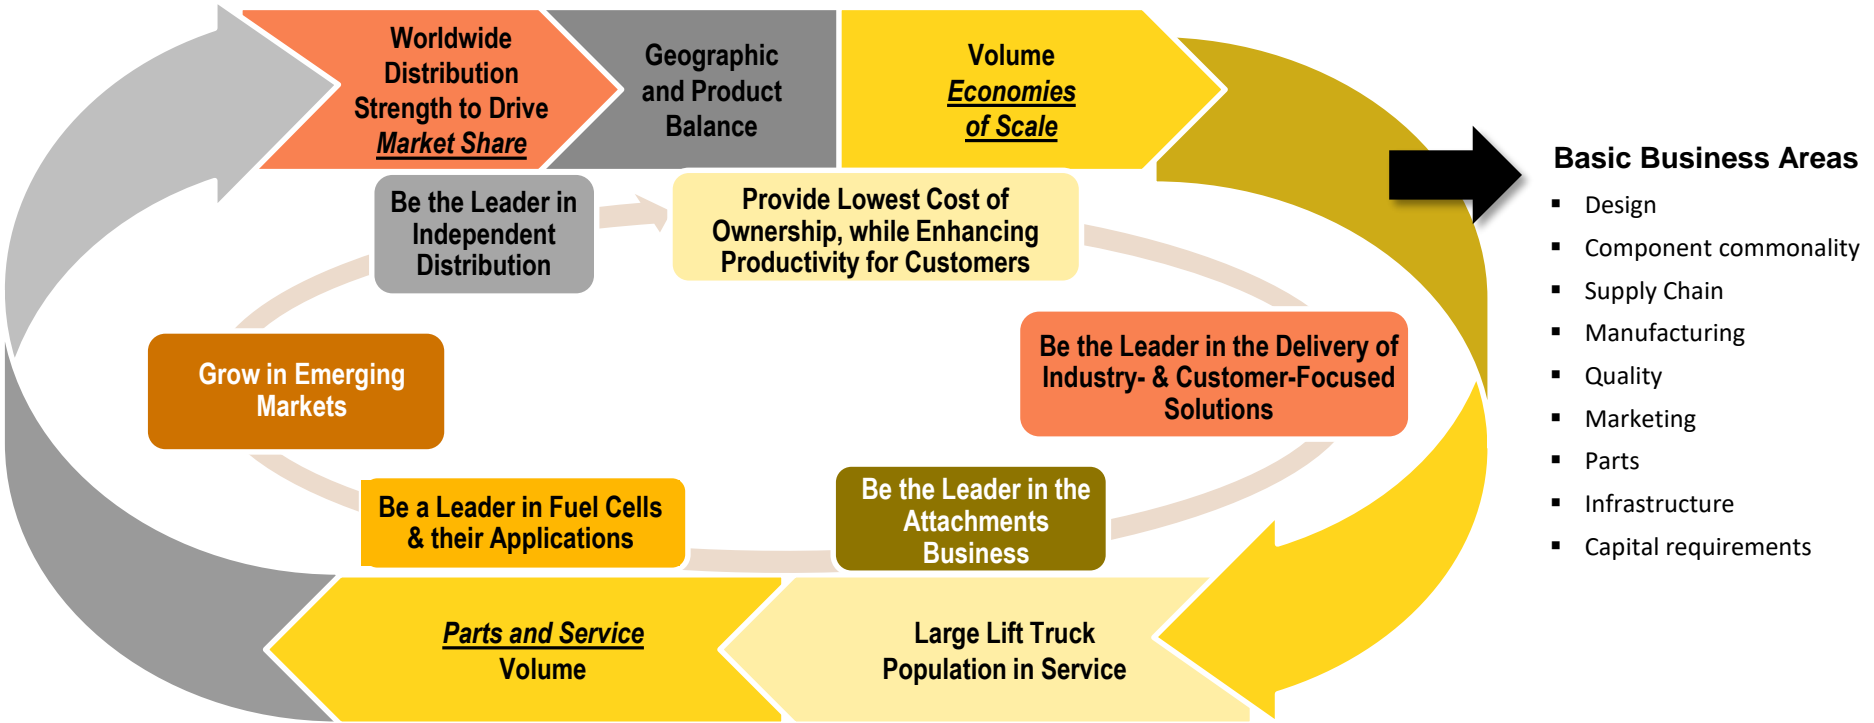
Worldwide Distribution Strength to Drive Market Share

Geographic and Product Balance

Volume Economies of Scale

Be the Leader in Independent Distribution

Provide Lowest Cost of Ownership, while Enhancing Productivity for Customers

Grow in Emerging Markets

Be the Leader in the Delivery of Industry- & Customer-Focused Solutions

Be a Leader in Fuel Cells & their Applications

Be the Leader in the Attachments Business

Parts and Service Volume

Large Lift Truck Population in Service

Basic Business Areas

- Design
- Component commonality
- Supply Chain
- Manufacturing
- Quality
- Marketing
- Parts
- Infrastructure
- Capital requirements